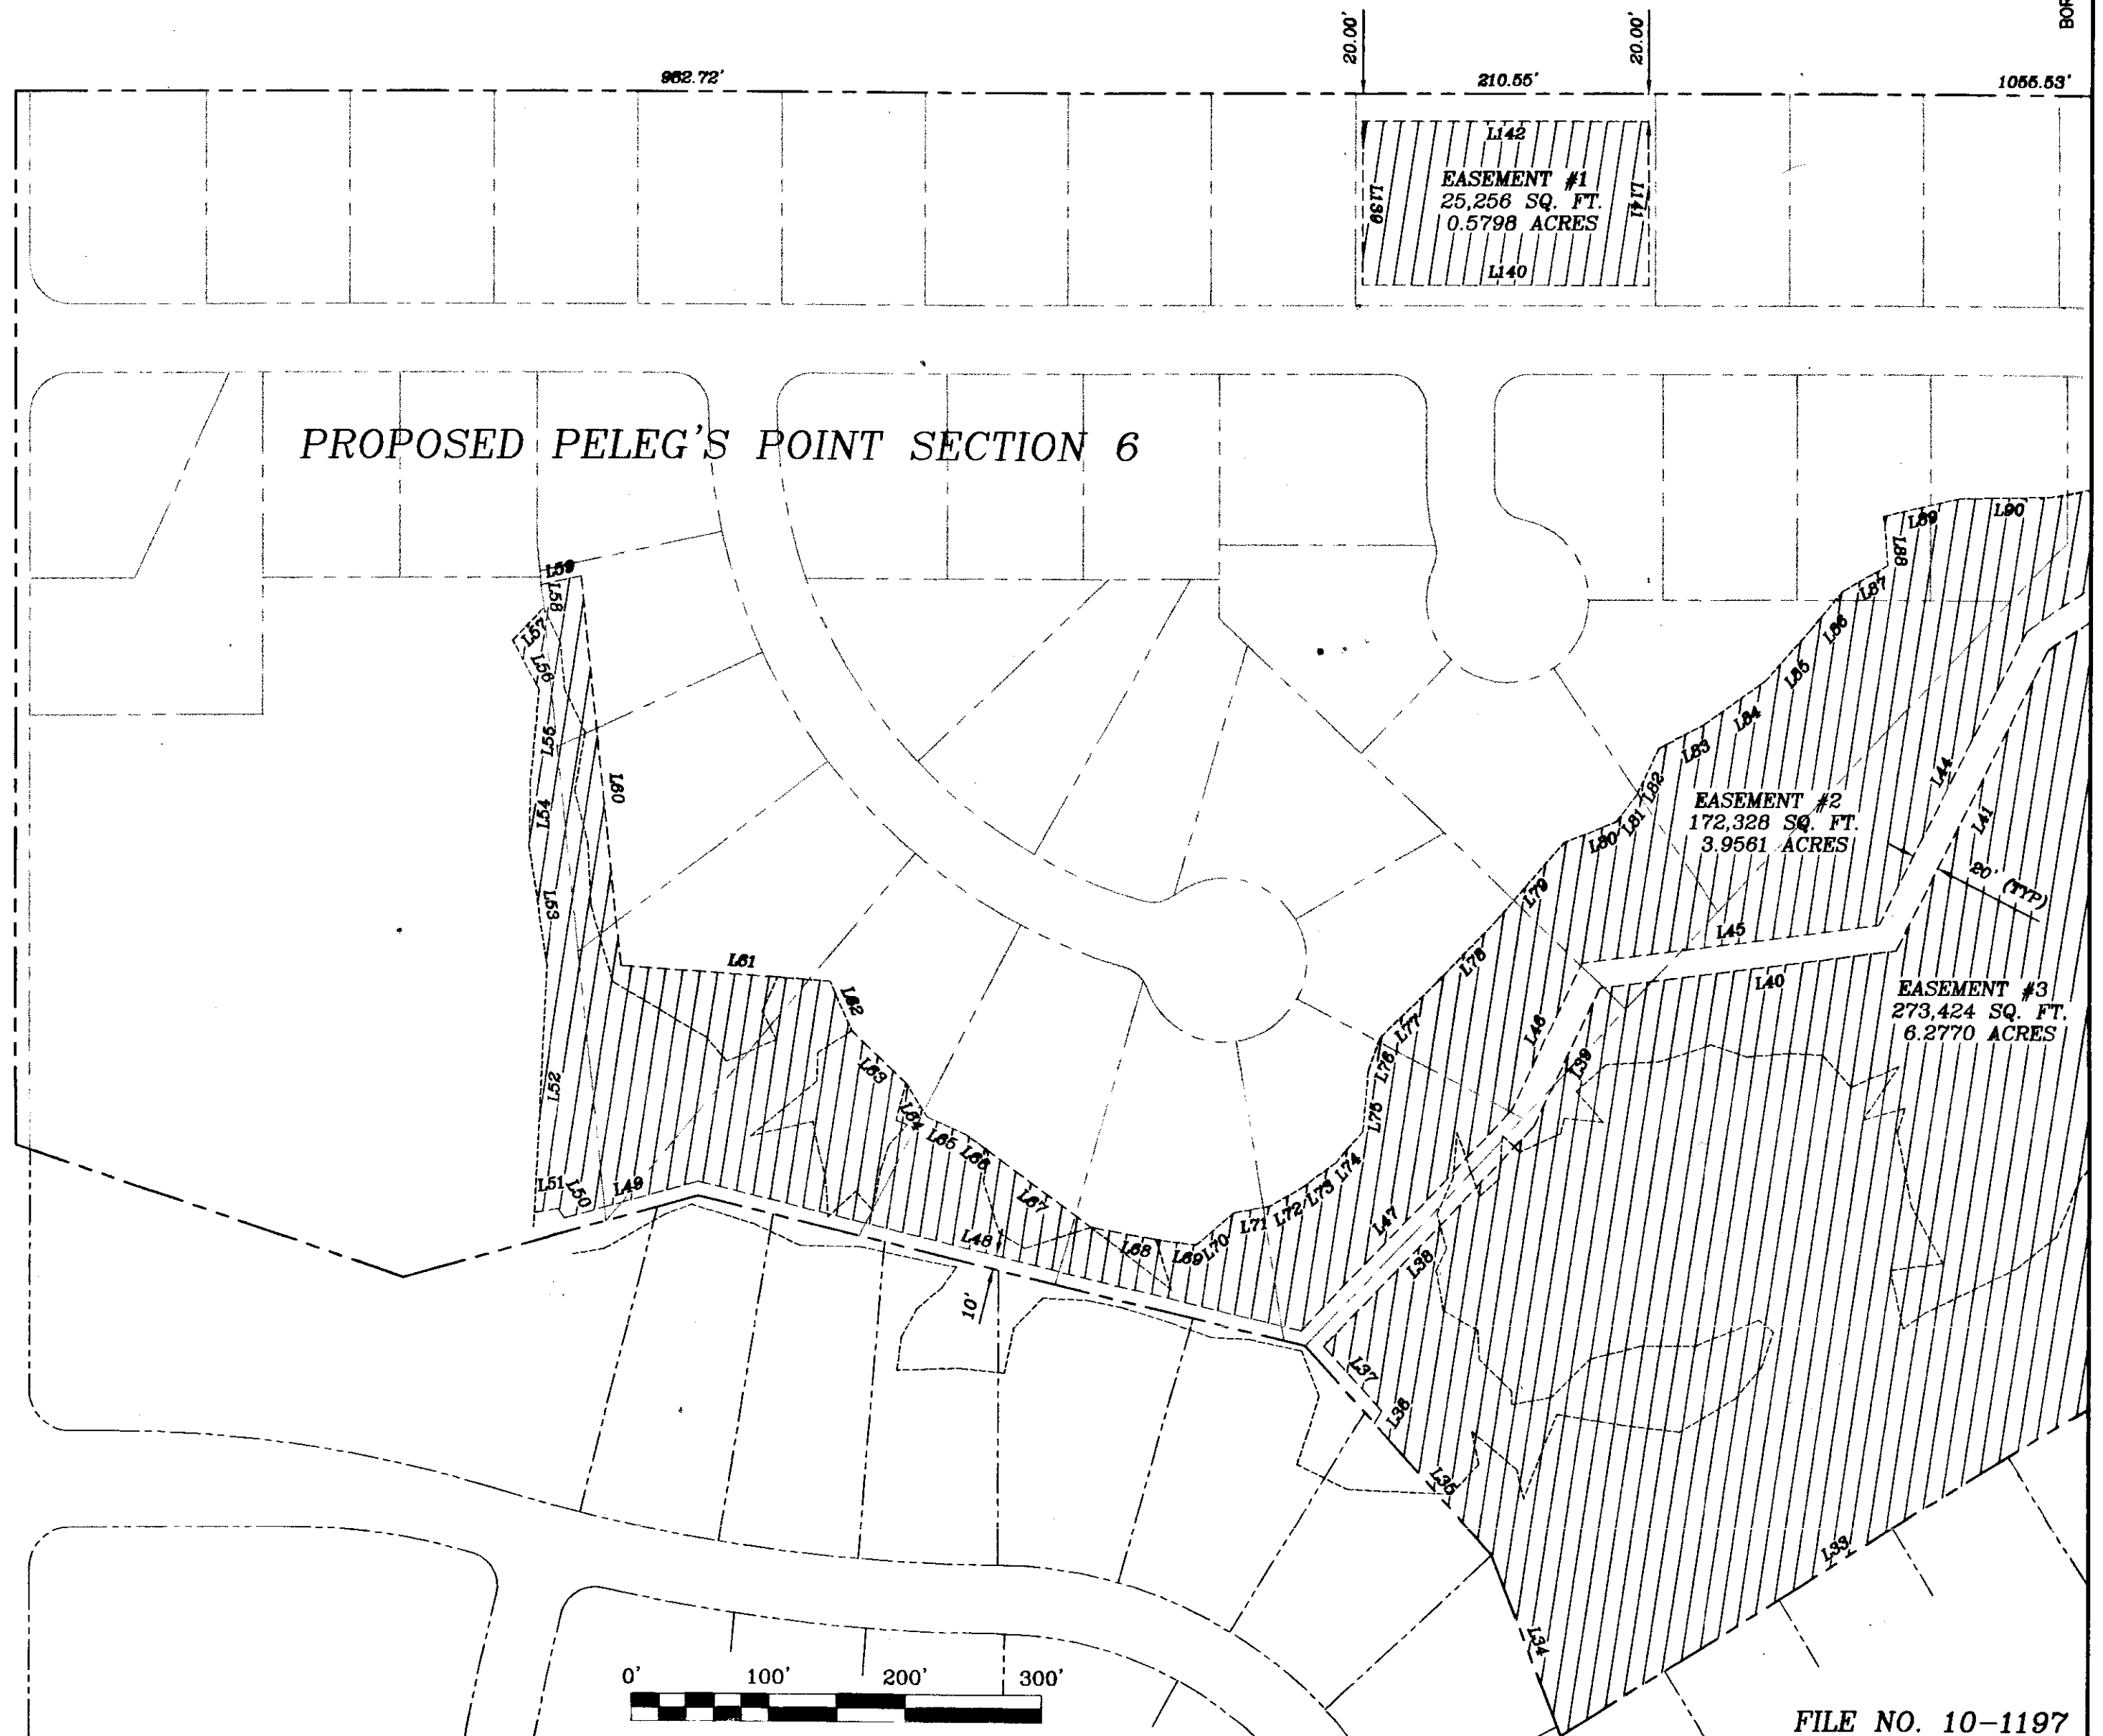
BOR

20.00'

20.00'

962.72'

210.55'

1055.53'

L142

EASEMENT #1
25,256 SQ. FT.
0.5798 ACRES

L139

L141

L140

PROPOSED PELEG'S POINT SECTION 6

L59
L58
L57
L56
L55
L54
L53
L52
L51
L50
L49
L60
L61
L62
L63
L64
L65
L66
L67
L48
L68
L69
L70
L71
L72
L73
L74
L75
L76
L77
L78
L79
L80
L81
L82
L83
L84
L85
L86
L87
L88
L89
L90

EASEMENT #2
172,328 SQ. FT.
3.9561 ACRES

L44
L41
20' (TYP)
L45
L40
L46
L39
L47
L38
L37
L36
L35
L34
L33

EASEMENT #3
273,424 SQ. FT.
6.2770 ACRES

10'

0'
100'
200'
300'

FILE NO. 10-1197